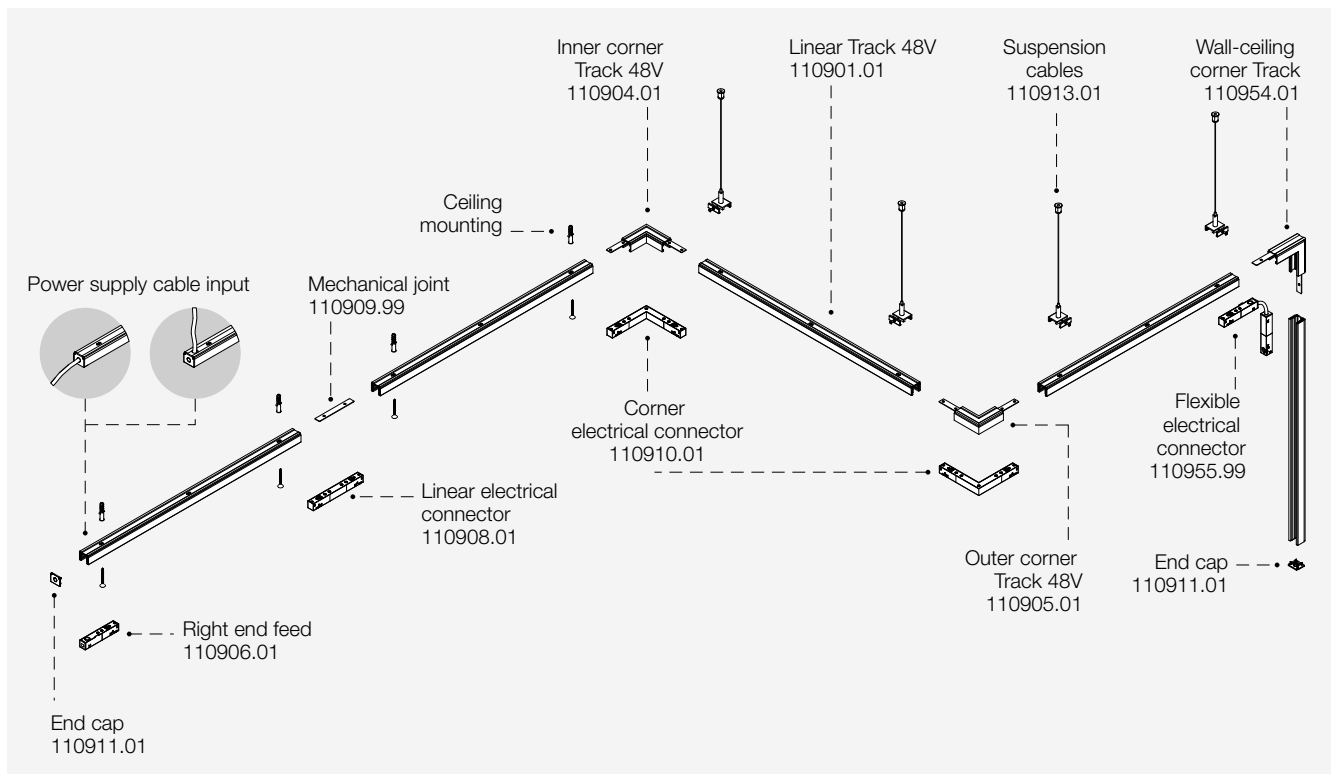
Inner corner Track 48V
110904.01

Linear Track 48V
110901.01

Suspension cables
110913.01

Wall-ceiling corner Track
110954.01

Ceiling mounting

Power supply cable input

Mechanical joint
110909.99

Corner electrical connector
110910.01

Flexible electrical connector
110955.99

Linear electrical connector
110908.01

Outer corner Track 48V
110905.01

End cap
110911.01

Right end feed
110906.01

End cap
110911.01